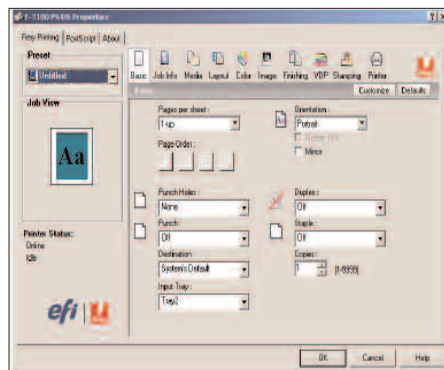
E-7100 PS US Properties

Fiery Printing | PostScript | About

Preset
Untitled

Job View

Aa

Printer Status:
Online
Idle

efi

Basic Job Info Media Layout Color Image Finishing VDP Stamping Printer

Basic

Customize Defaults

Pages per sheet :
1-up

Page Order :

Orientation :
Portrait
Rotate 180
Mirror

Punch Holes :
None

Punch :
Off

Destination :
System's Default

Input Tray :
Tray2

Duplex :
Off

Staple :
Off

Copies :
1 (1-9999)

OK Cancel Help